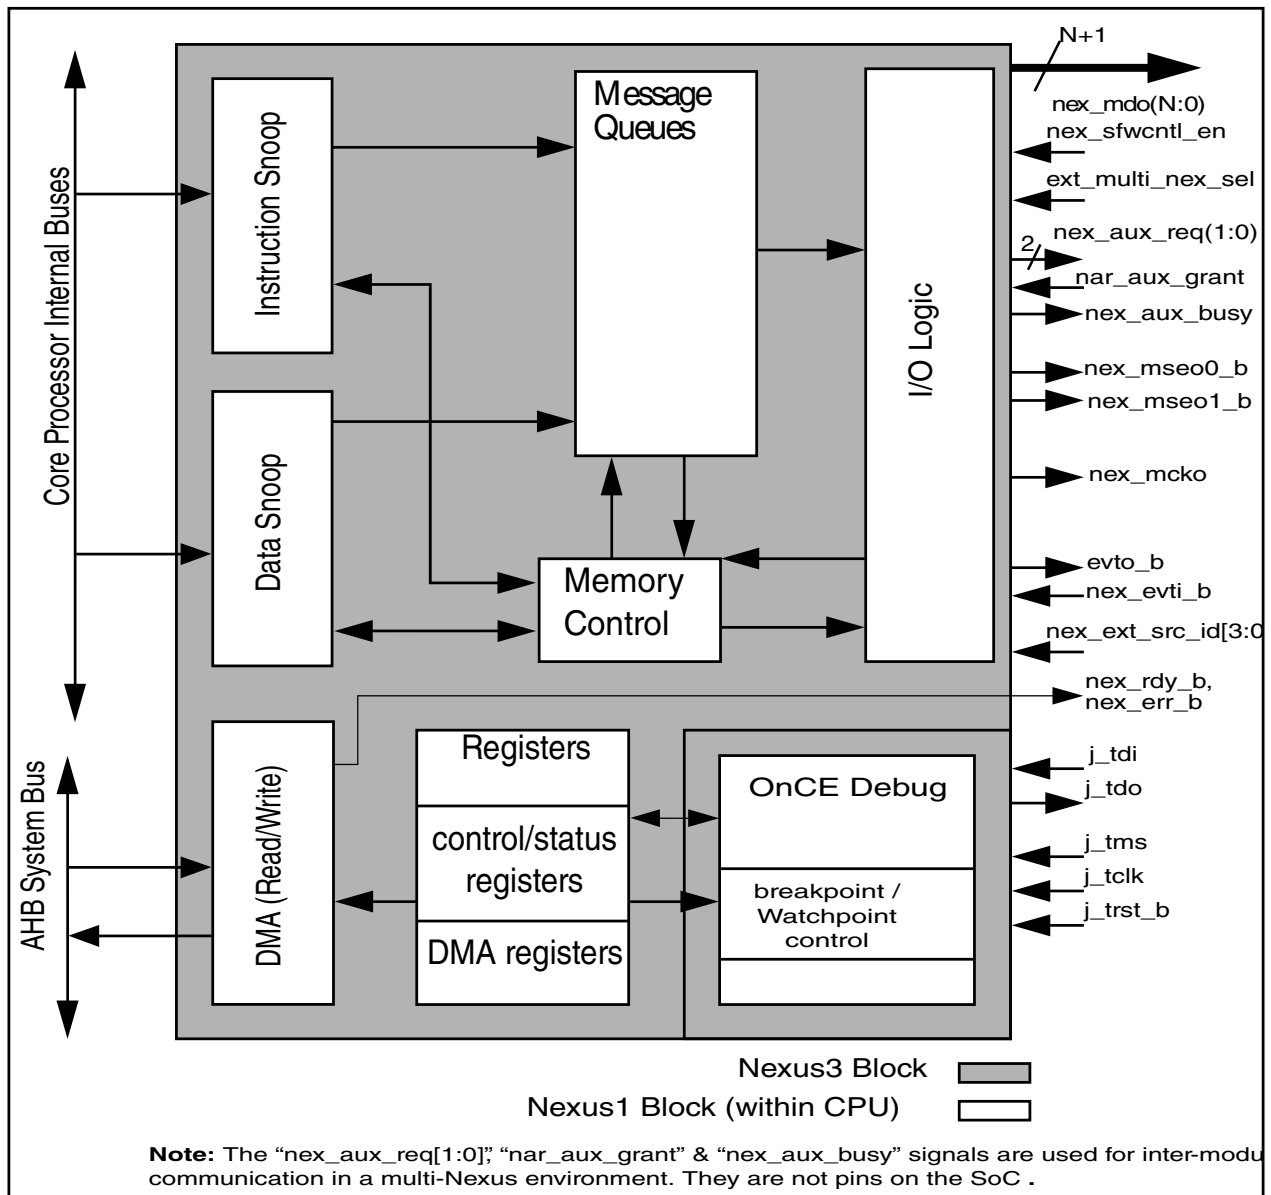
Core Processor Internal Buses

Instruction Snoop

Message Queues

I/O Logic

N+1

nex_mdo(N:0)

nex_sfwcntl_en

ext_multi_nex_sel

2

nex_aux_req(1:0)

nar_aux_grant

nex_aux_busy

nex_mseo0_b

nex_mseo1_b

nex_mcko

Data Snoop

Memory Control

evto_b

nex_evti_b

nex_ext_src_id[3:0

nex_rdy_b, nex_err_b

AHB System Bus

DMA (Read/Write)

Registers

control/status registers

DMA registers

OnCE Debug

breakpoint / Watchpoint control

j_tdi

j_tdo

j_tms

j_tclk

j_trst_b

Nexus3 Block

Nexus1 Block (within CPU)

**Note:** The "nex_aux_req[1:0]," "nar_aux_grant" & "nex_aux_busy" signals are used for inter-modu communication in a multi-Nexus environment. They are not pins on the SoC .